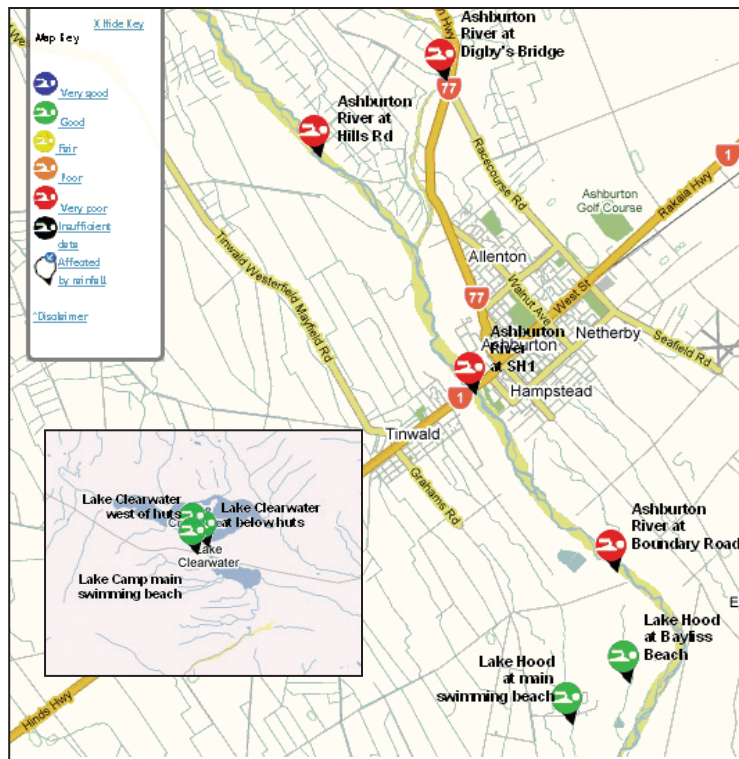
Map key
X Hide Key
Very good
Good
Fair
Poor
Very poor
Insufficient data
Affected by rainfall
^Disclaimer

Ashburton River at Digby's Bridge
Hwy
77
Ashburton River at Hills Rd
1
Racecourse Rd
Ashburton Golf Course
Rakaia Hwy
Tinwald Westerfield Mayfield Rd
Allenton
Walnut Ave
West St
77
Netherby
Seafield Rd
Ashburton River at SH1
Ashburton
Hampstead
1
Tinwald
Grahams Rd
Lake Clearwater west of huts
Lake Clearwater at below huts
Lake Clearwater
Lake Camp main swimming beach
Ashburton River at Boundary Road
Lake Hood at Bayliss Beach
Lake Hood at main swimming beach
Hinds Hwy
E